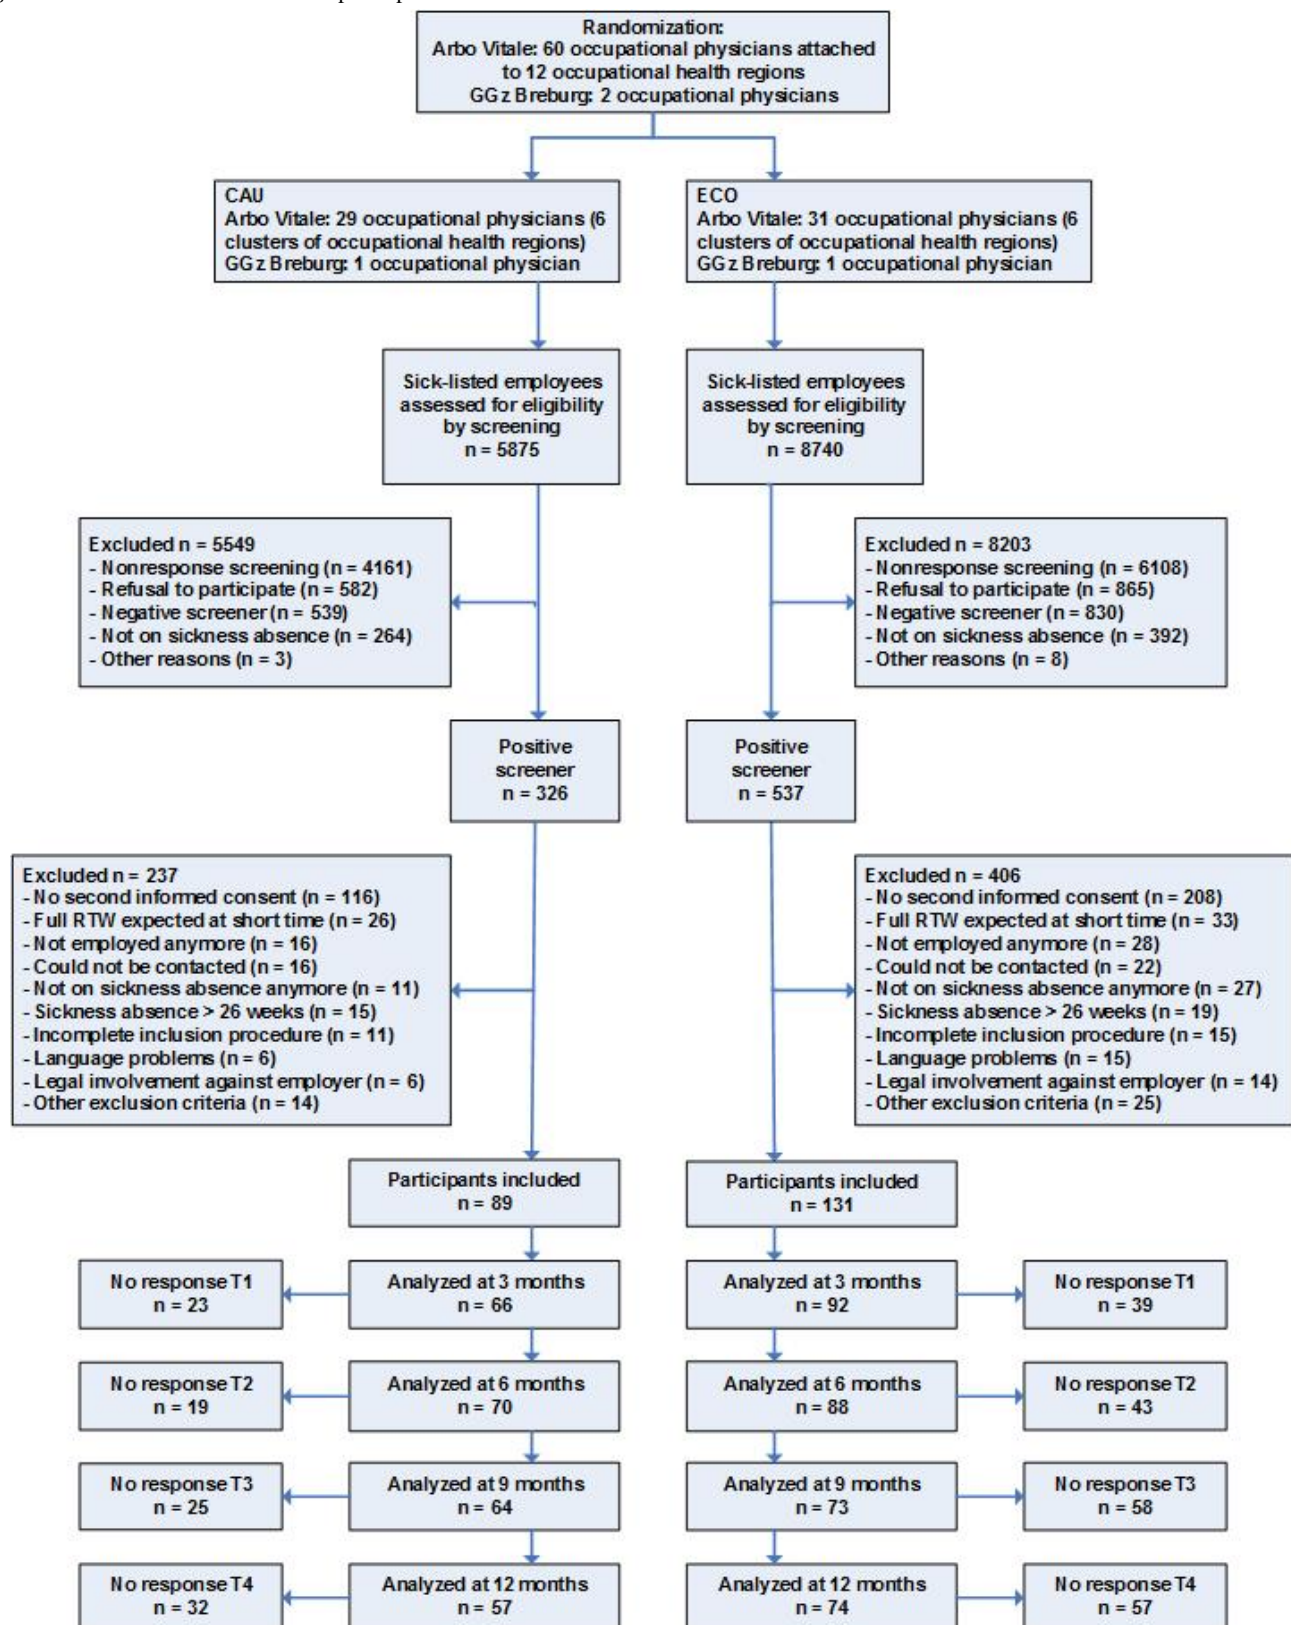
Randomization:
Arbo Vitale: 60 occupational physicians attached to 12 occupational health regions
GGz Breburg: 2 occupational physicians

CAU
Arbo Vitale: 29 occupational physicians (6 clusters of occupational health regions)
GGz Breburg: 1 occupational physician

ECO
Arbo Vitale: 31 occupational physicians (6 clusters of occupational health regions)
GGz Breburg: 1 occupational physician

Sick-listed employees assessed for eligibility by screening
n = 5875

Sick-listed employees assessed for eligibility by screening
n = 8740

Excluded n = 5549
- Nonresponse screening (n = 4161)
- Refusal to participate (n = 582)
- Negative screener (n = 539)
- Not on sickness absence (n = 264)
- Other reasons (n = 3)

Excluded n = 8203
- Nonresponse screening (n = 6108)
- Refusal to participate (n = 865)
- Negative screener (n = 830)
- Not on sickness absence (n = 392)
- Other reasons (n = 8)

Positive screener
n = 326

Positive screener
n = 537

Excluded n = 237
- No second informed consent (n = 116)
- Full RTW expected at short time (n = 26)
- Not employed anymore (n = 16)
- Could not be contacted (n = 16)
- Not on sickness absence anymore (n = 11)
- Sickness absence > 26 weeks (n = 15)
- Incomplete inclusion procedure (n = 11)
- Language problems (n = 6)
- Legal involvement against employer (n = 6)
- Other exclusion criteria (n = 14)

Excluded n = 406
- No second informed consent (n = 208)
- Full RTW expected at short time (n = 33)
- Not employed anymore (n = 28)
- Could not be contacted (n = 22)
- Not on sickness absence anymore (n = 27)
- Sickness absence > 26 weeks (n = 19)
- Incomplete inclusion procedure (n = 15)
- Language problems (n = 15)
- Legal involvement against employer (n = 14)
- Other exclusion criteria (n = 25)

Participants included
n = 89

Participants included
n = 131

No response T1
n = 23

Analyzed at 3 months
n = 66

Analyzed at 3 months
n = 92

No response T1
n = 39

No response T2
n = 19

Analyzed at 6 months
n = 70

Analyzed at 6 months
n = 88

No response T2
n = 43

No response T3
n = 25

Analyzed at 9 months
n = 64

Analyzed at 9 months
n = 73

No response T3
n = 58

No response T4
n = 32

Analyzed at 12 months
n = 57

Analyzed at 12 months
n = 74

No response T4
n = 57